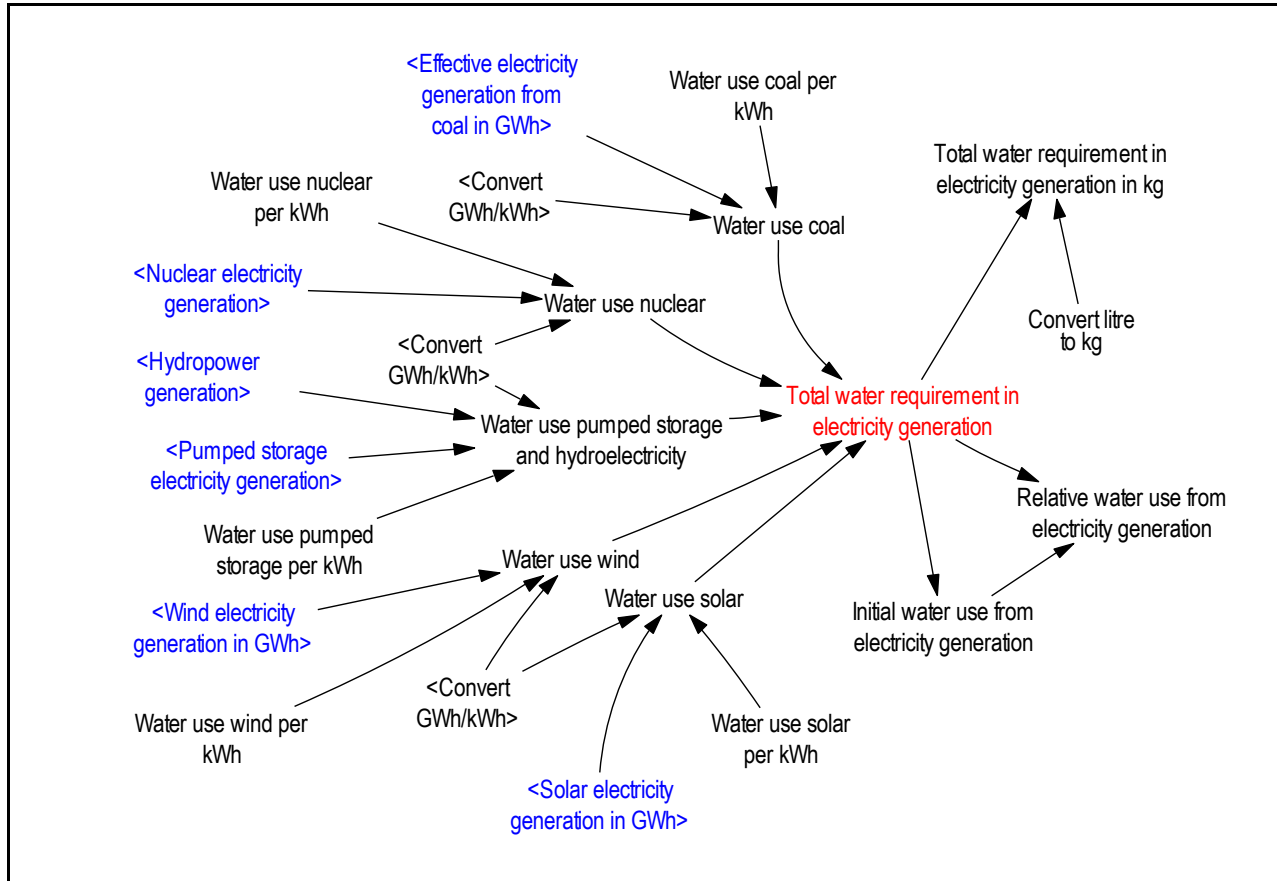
<Effective electricity generation from coal in GWh>

Water use coal per kWh

Total water requirement in electricity generation in kg

Water use nuclear per kWh

<Convert GWh/kWh>

Water use coal

<Nuclear electricity generation>

Water use nuclear

Convert litre to kg

<Convert GWh/kWh>

<Hydropower generation>

Total water requirement in electricity generation

Water use pumped storage and hydroelectricity

<Pumped storage electricity generation>

Relative water use from electricity generation

Water use pumped storage per kWh

Water use wind

Water use solar

<Wind electricity generation in GWh>

Initial water use from electricity generation

<Convert GWh/kWh>

Water use wind per kWh

Water use solar per kWh

<Solar electricity generation in GWh>